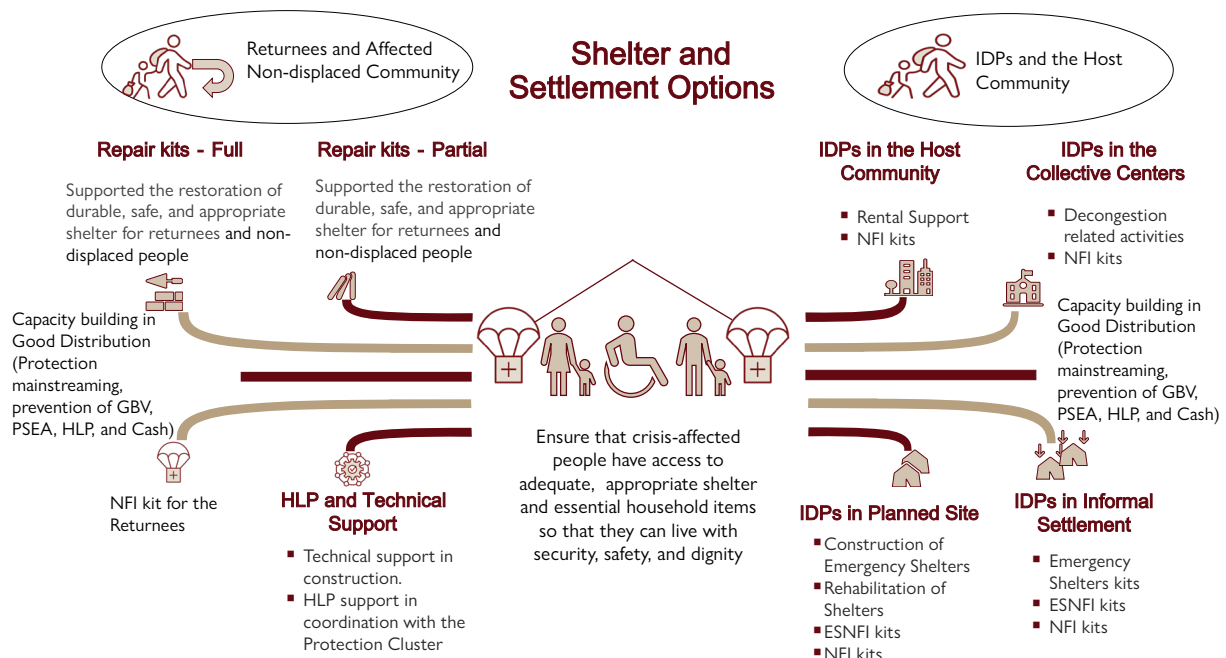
Returnees and Affected Non-displaced Community

Shelter and Settlement Options

IDPs and the Host Community

Repair kits - Full

Supported the restoration of durable, safe, and appropriate shelter for returnees and non-displaced people

Repair kits - Partial

Supported the restoration of durable, safe, and appropriate shelter for returnees and non-displaced people

IDPs in the Host Community

- Rental Support
- NFI kits

IDPs in the Collective Centers

- Decongestion related activities
- NFI kits

Capacity building in Good Distribution (Protection mainstreaming, prevention of GBV, PSEA, HLP, and Cash)

Capacity building in Good Distribution (Protection mainstreaming, prevention of GBV, PSEA, HLP, and Cash)

NFI kit for the Returnees

HLP and Technical Support

- Technical support in construction.
- HLP support in coordination with the Protection Cluster

Ensure that crisis-affected people have access to adequate, appropriate shelter and essential household items so that they can live with security, safety, and dignity

IDPs in Planned Site

- Construction of Emergency Shelters
- Rehabilitation of Shelters
- ESNFI kits
- NFI kits

IDPs in Informal Settlement

- Emergency Shelters kits
- ESNFI kits
- NFI kits